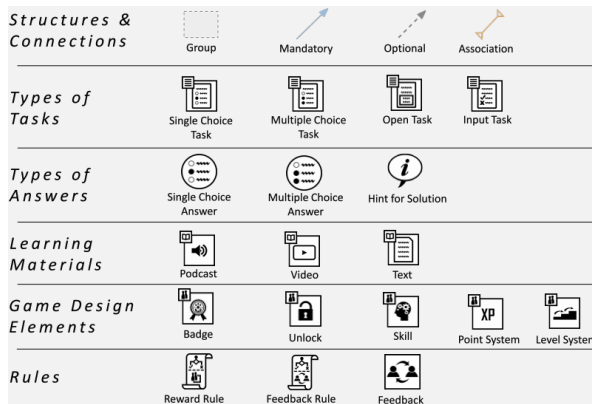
| | | | | | |
|---|---|---|---|---|---|
| Structures & Connections | Group | Mandatory | Optional | Association | |
| Types of Tasks | Single Choice Task | Multiple Choice Task | Open Task | Input Task | |
| Types of Answers | Single Choice Answer | Multiple Choice Answer | Hint for Solution | | |
| Learning Materials | Podcast | Video | Text | | |
| Game Design Elements | Badge | Unlock | Skill | Point System | Level Syster |
| Rules | Reward Rule | Feedback Rule | Feedback | | |

XP